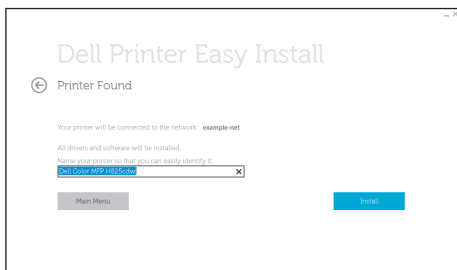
_ ×

Dell Printer Easy Install

Printer Found

Your printer will be connected to the network: example-net

All drivers and software will be installed.

Name your printer so that you can easily identify it.

Dell Color MFP H825cdw ×

Main Menu

Install